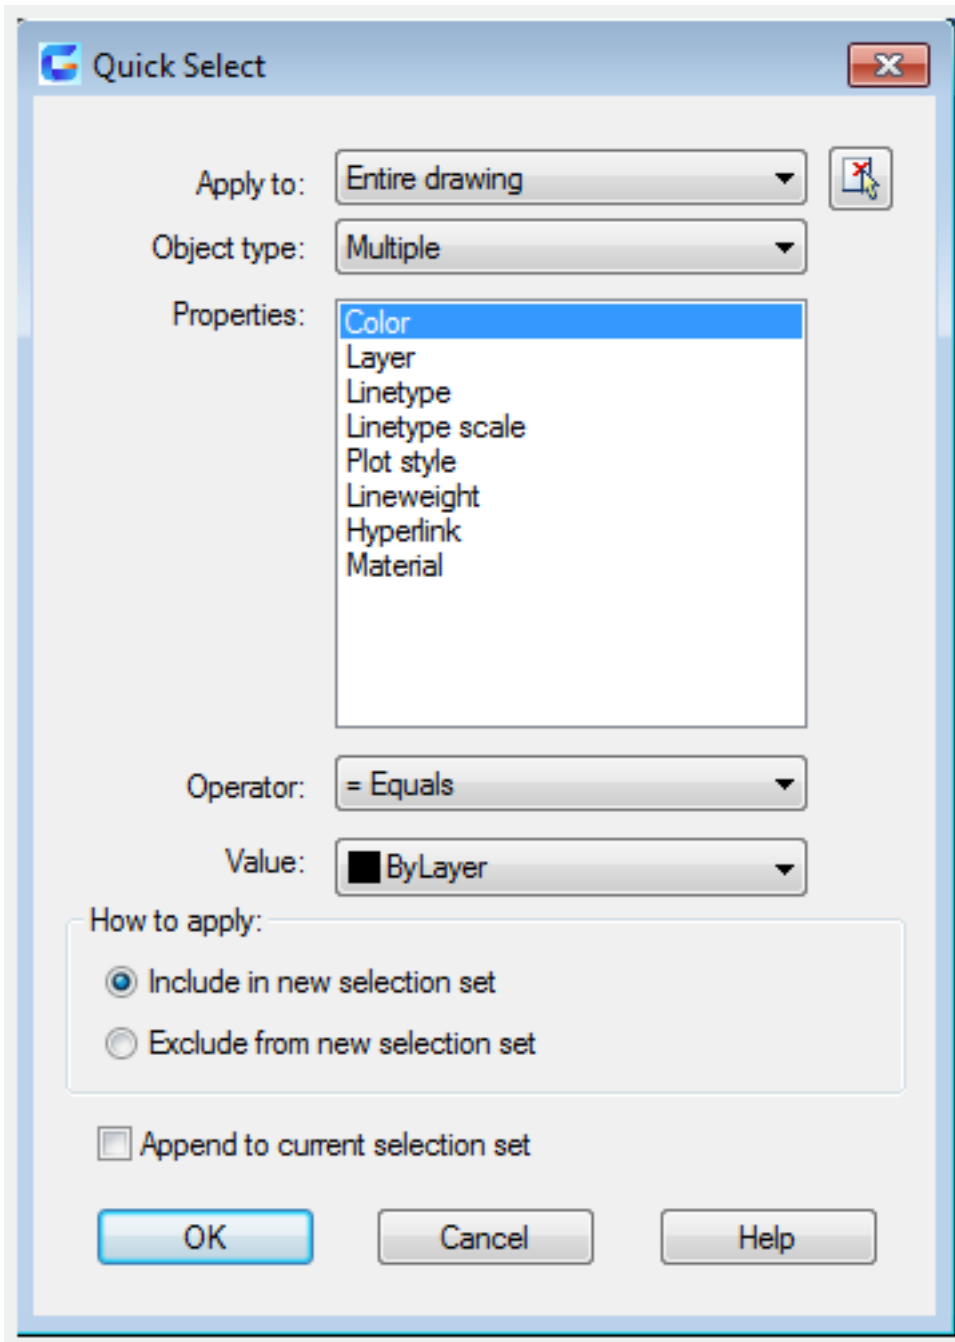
Quick Select

Apply to: Entire drawing

Object type: Multiple

Properties:
Color
Layer
Linetype
Linetype scale
Plot style
Lineweight
Hyperlink
Material

Operator: = Equals

Value: ByLayer

How to apply:

Include in new selection set

Exclude from new selection set

Append to current selection set

OK Cancel Help